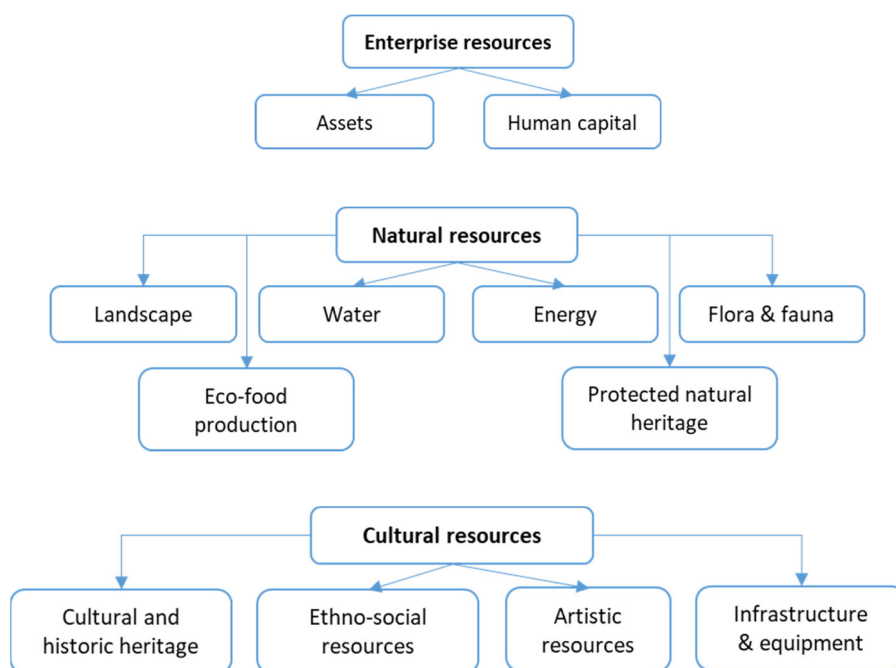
Enterprise resources

Assets

Human capital

Natural resources

Landscape

Water

Energy

Flora & fauna

Eco-food production

Protected natural heritage

Cultural resources

Cultural and historic heritage

Ethno-social resources

Artistic resources

Infrastructure & equipment